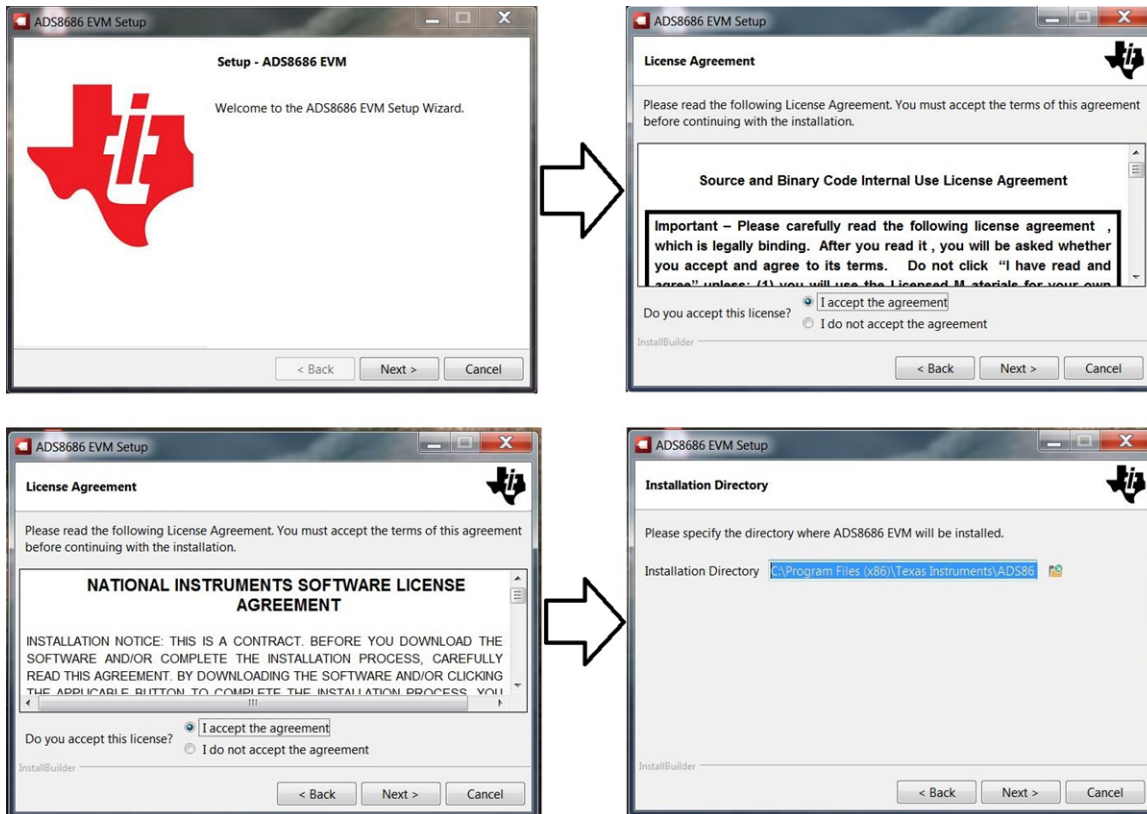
ADS8686 EVM Setup

Setup - ADS8686 EVM

Welcome to the ADS8686 EVM Setup Wizard.

< Back Next > Cancel

ADS8686 EVM Setup

License Agreement

Please read the following License Agreement. You must accept the terms of this agreement before continuing with the installation.

Source and Binary Code Internal Use License Agreement

Important – Please carefully read the following license agreement , which is legally binding. After you read it , you will be asked whether you accept and agree to its terms. Do not click "I have read and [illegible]

Do you accept this license? I accept the agreement I do not accept the agreement

InstallBuilder

< Back Next > Cancel

ADS8686 EVM Setup

License Agreement

Please read the following License Agreement. You must accept the terms of this agreement before continuing with the installation.

NATIONAL INSTRUMENTS SOFTWARE LICENSE AGREEMENT

INSTALLATION NOTICE: THIS IS A CONTRACT. BEFORE YOU DOWNLOAD THE SOFTWARE AND/OR COMPLETE THE INSTALLATION PROCESS, CAREFULLY READ THIS AGREEMENT. BY DOWNLOADING THE SOFTWARE AND/OR CLICKING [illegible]

Do you accept this license? I accept the agreement I do not accept the agreement

InstallBuilder

< Back Next > Cancel

ADS8686 EVM Setup

Installation Directory

Please specify the directory where ADS8686 EVM will be installed.

Installation Directory C:\Program Files (x86)\Texas Instruments\ADS86

InstallBuilder

< Back Next > Cancel